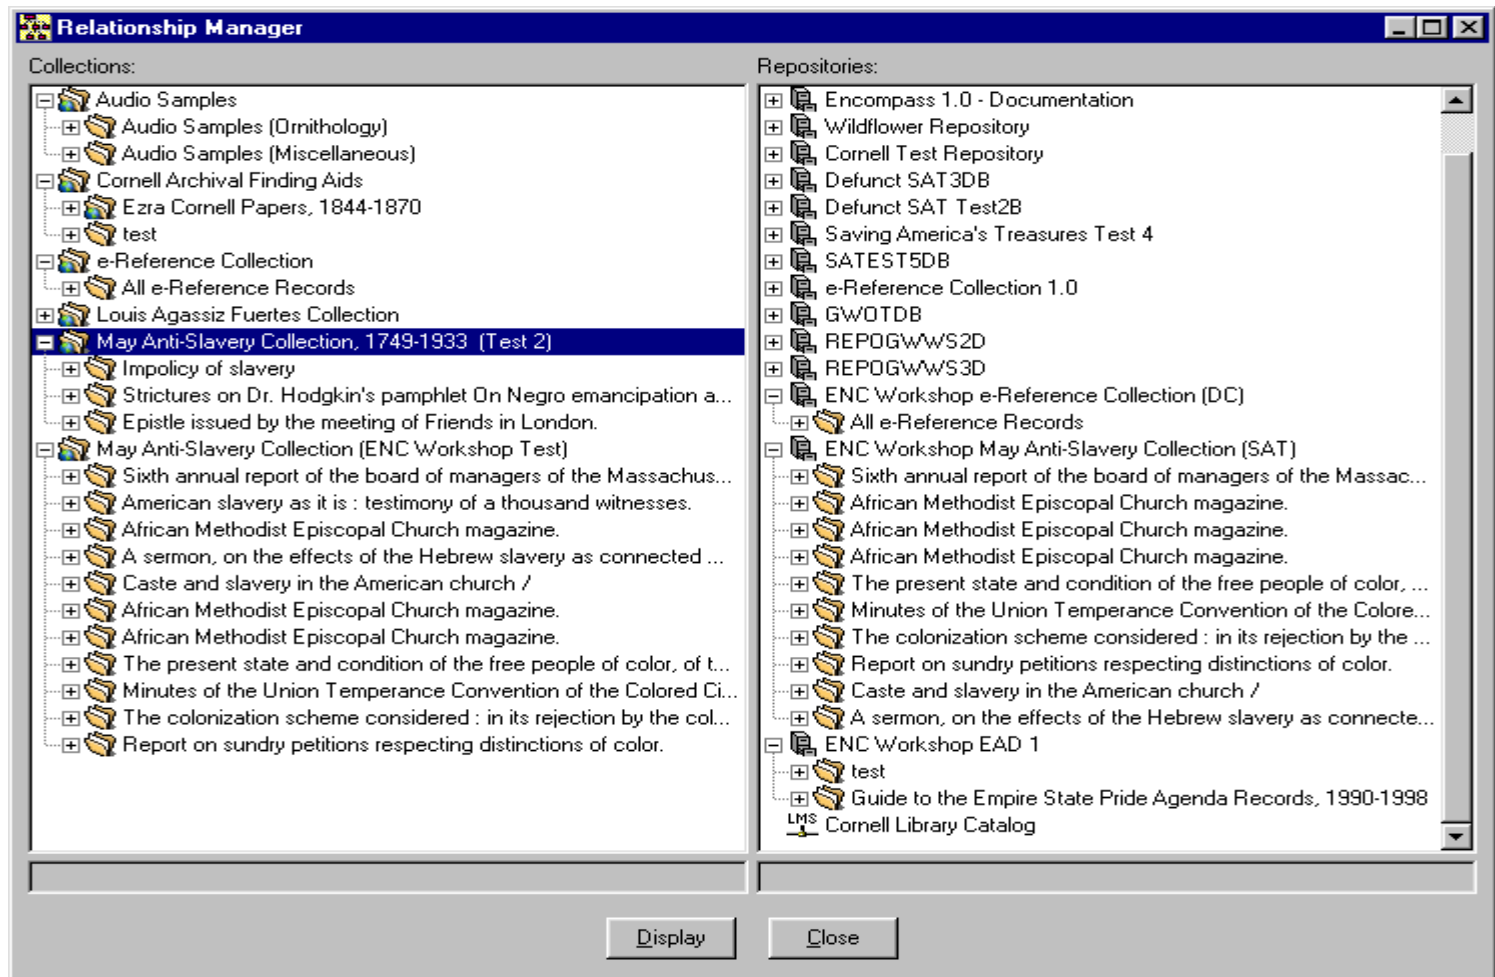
Relationship Manager

Collections:

Audio Samples
Audio Samples (Ornithology)
Audio Samples (Miscellaneous)
Cornell Archival Finding Aids
Ezra Cornell Papers, 1844-1870
test
e-Reference Collection
All e-Reference Records
Louis Agassiz Fuertes Collection
May Anti-Slavery Collection, 1749-1933 (Test 2)
Impolicy of slavery
Strictures on Dr. Hodgkin's pamphlet On Negro emancipation a...
Epistle issued by the meeting of Friends in London.
May Anti-Slavery Collection (ENC Workshop Test)
Sixth annual report of the board of managers of the Massachus...
American slavery as it is : testimony of a thousand witnesses.
African Methodist Episcopal Church magazine.
A sermon, on the effects of the Hebrew slavery as connected ...
Caste and slavery in the American church /
African Methodist Episcopal Church magazine.
African Methodist Episcopal Church magazine.
The present state and condition of the free people of color, of t...
Minutes of the Union Temperance Convention of the Colored Ci...
The colonization scheme considered : in its rejection by the col...
Report on sundry petitions respecting distinctions of color.

Repositories:

Encompass 1.0 - Documentation
Wildflower Repository
Cornell Test Repository
Defunct SAT3DB
Defunct SAT Test2B
Saving America's Treasures Test 4
SATEST5DB
e-Reference Collection 1.0
GWOTDB
REPOGWWS2D
REPOGWWS3D
ENC Workshop e-Reference Collection (DC)
All e-Reference Records
ENC Workshop May Anti-Slavery Collection (SAT)
Sixth annual report of the board of managers of the Massac...
African Methodist Episcopal Church magazine.
African Methodist Episcopal Church magazine.
African Methodist Episcopal Church magazine.
The present state and condition of the free people of color, ...
Minutes of the Union Temperance Convention of the Colore...
The colonization scheme considered : in its rejection by the ...
Report on sundry petitions respecting distinctions of color.
Caste and slavery in the American church /
A sermon, on the effects of the Hebrew slavery as connecte...
ENC Workshop EAD 1
test
Guide to the Empire State Pride Agenda Records, 1990-1998
LMS Cornell Library Catalog

Display
Close